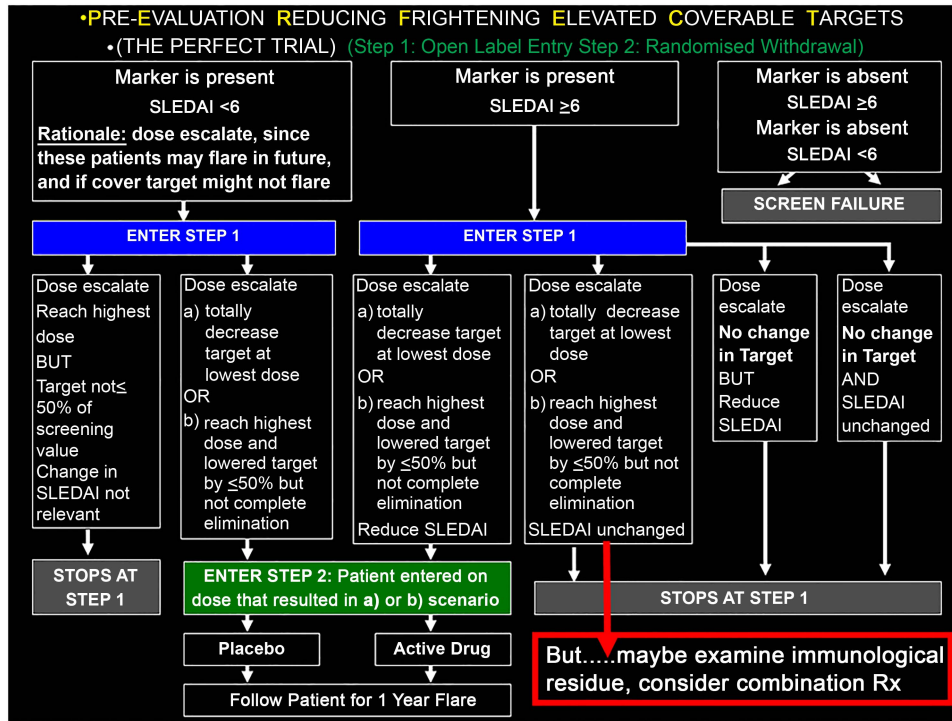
•PRE-EVALUATION REDUCING FRIGHTENING ELEVATED COVERABLE TARGETS
•(THE PERFECT TRIAL) (Step 1: Open Label Entry Step 2: Randomised Withdrawal)

Marker is present
SLEDAI <6
Rationale: dose escalate, since these patients may flare in future, and if cover target might not flare

Marker is present
SLEDAI ≥6

Marker is absent
SLEDAI ≥6
Marker is absent
SLEDAI <6

SCREEN FAILURE

ENTER STEP 1

ENTER STEP 1

Dose escalate
Reach highest dose
BUT
Target not ≤ 50% of screening value
Change in SLEDAI not relevant

Dose escalate
a) totally decrease target at lowest dose
OR
b) reach highest dose and lowered target by ≤50% but not complete elimination

Dose escalate
a) totally decrease target at lowest dose
OR
b) reach highest dose and lowered target by ≤50% but not complete elimination
Reduce SLEDAI

Dose escalate
a) totally decrease target at lowest dose
OR
b) reach highest dose and lowered target by ≤50% but not complete elimination
SLEDAI unchanged

Dose escalate
No change in Target
BUT
Reduce SLEDAI

Dose escalate
No change in Target
AND
SLEDAI unchanged

STOPS AT STEP 1

ENTER STEP 2: Patient entered on dose that resulted in a) or b) scenario

STOPS AT STEP 1

Placebo

Active Drug

Follow Patient for 1 Year Flare

But.....maybe examine immunological residue, consider combination Rx